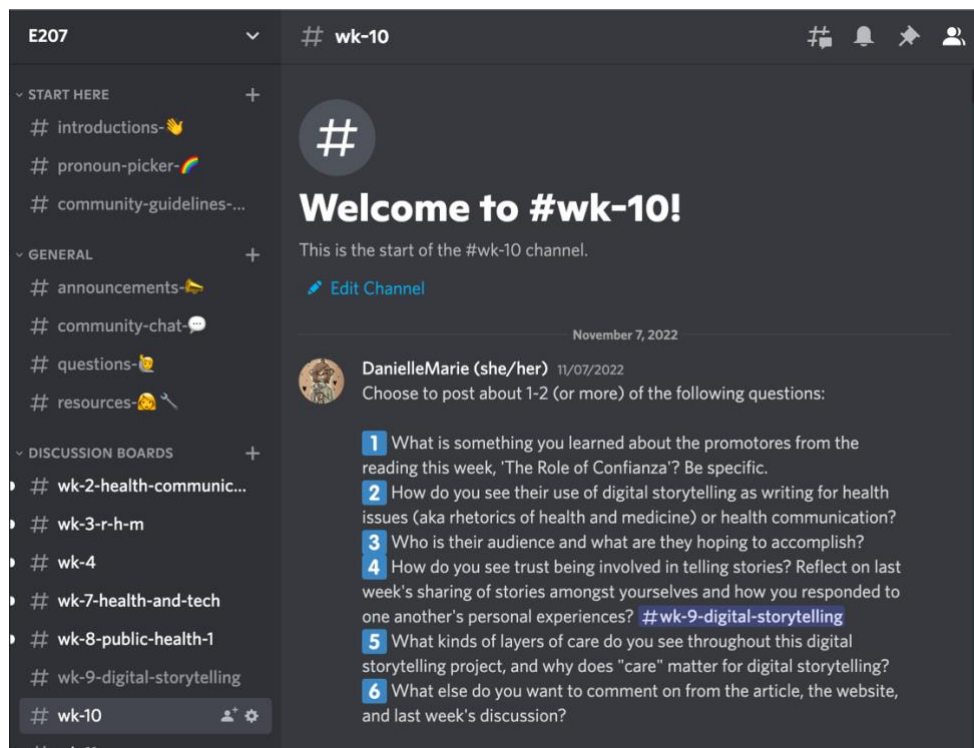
E207

START HERE

# introductions-👋

# pronoun-picker-🌈

# community-guidelines-...

GENERAL

# announcements-📣

# community-chat-💬

# questions-🙋

# resources-🙆 🔧

DISCUSSION BOARDS

# wk-2-health-communic...

# wk-3-r-h-m

# wk-4

# wk-7-health-and-tech

# wk-8-public-health-1

# wk-9-digital-storytelling

# wk-10

# wk-10

Welcome to #wk-10!

This is the start of the #wk-10 channel.

Edit Channel

November 7, 2022

DanielleMarie (she/her) 11/07/2022
Choose to post about 1-2 (or more) of the following questions:

1 What is something you learned about the promotores from the reading this week, 'The Role of Confianza'? Be specific.
2 How do you see their use of digital storytelling as writing for health issues (aka rhetorics of health and medicine) or health communication?
3 Who is their audience and what are they hoping to accomplish?
4 How do you see trust being involved in telling stories? Reflect on last week's sharing of stories amongst yourselves and how you responded to one another's personal experiences? #wk-9-digital-storytelling
5 What kinds of layers of care do you see throughout this digital storytelling project, and why does "care" matter for digital storytelling?
6 What else do you want to comment on from the article, the website, and last week's discussion?